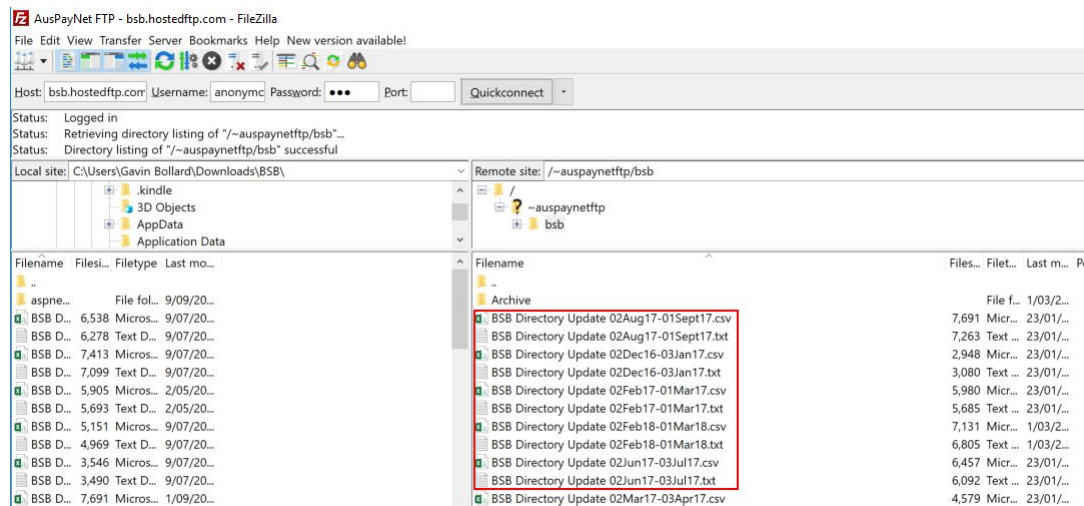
AusPayNet FTP - bsb.hostedftp.com - FileZilla

File Edit View Transfer Server Bookmarks Help New version available!

Host: bsb.hostedftp.com Username: anonymc Password: ●●● Port: Quickconnect

Status: Logged in
Status: Retrieving directory listing of "/~auspaynetftp/bsb"...
Status: Directory listing of "/~auspaynetftp/bsb" successful

Local site: C:\Users\Gavin Bollard\Downloads\BSB\

.kindle
3D Objects
AppData
Application Data

| Filename | Filesi... | Filetype | Last mo... |
|---|---|---|---|
| .. | | | |
| aspne... | | File fol... | 9/09/20... |
| BSB D... | 6,538 | Micros... | 9/07/20... |
| BSB D... | 6,278 | Text D... | 9/07/20... |
| BSB D... | 7,413 | Micros... | 9/07/20... |
| BSB D... | 7,099 | Text D... | 9/07/20... |
| BSB D... | 5,905 | Micros... | 2/05/20... |
| BSB D... | 5,693 | Text D... | 2/05/20... |
| BSB D... | 5,151 | Micros... | 9/07/20... |
| BSB D... | 4,969 | Text D... | 9/07/20... |
| BSB D... | 3,546 | Micros... | 9/07/20... |
| BSB D... | 3,490 | Text D... | 9/07/20... |
| BSB D... | 7,691 | Micros... | 1/09/20... |

Remote site: /~auspaynetftp/bsb

/
~auspaynetftp
bsb

| Filename | Files... | Filet... | Last m... | P |
|---|---|---|---|---|
| .. | | | | |
| Archive | | File f... | 1/03/2... | |
| BSB Directory Update 02Aug17-01Sept17.csv | 7,691 | Micr... | 23/01/... | |
| BSB Directory Update 02Aug17-01Sept17.txt | 7,263 | Text ... | 23/01/... | |
| BSB Directory Update 02Dec16-03Jan17.csv | 2,948 | Micr... | 23/01/... | |
| BSB Directory Update 02Dec16-03Jan17.txt | 3,080 | Text ... | 23/01/... | |
| BSB Directory Update 02Feb17-01Mar17.csv | 5,980 | Micr... | 23/01/... | |
| BSB Directory Update 02Feb17-01Mar17.txt | 5,685 | Text ... | 23/01/... | |
| BSB Directory Update 02Feb18-01Mar18.csv | 7,131 | Micr... | 1/03/2... | |
| BSB Directory Update 02Feb18-01Mar18.txt | 6,805 | Text ... | 1/03/2... | |
| BSB Directory Update 02Jun17-03Jul17.csv | 6,457 | Micr... | 23/01/... | |
| BSB Directory Update 02Jun17-03Jul17.txt | 6,092 | Text ... | 23/01/... | |
| BSB Directory Update 02Mar17-03Apr17.csv | 4,579 | Micr... | 23/01/... | |